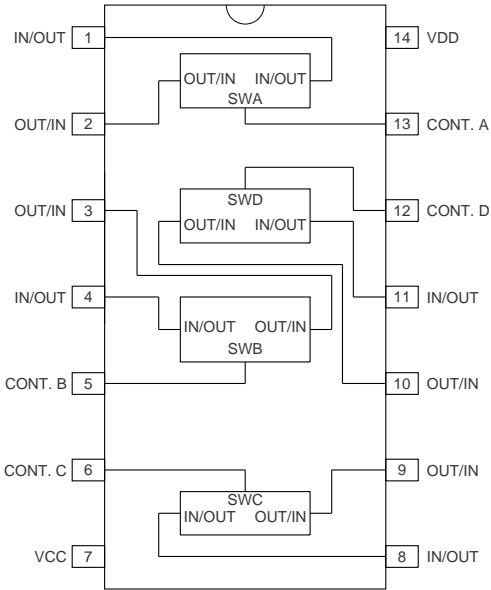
IN/OUT 1
OUT/IN 2
OUT/IN 3
IN/OUT 4
CONT. B 5
CONT. C 6
VCC 7

14 VDD
13 CONT. A
12 CONT. D
11 IN/OUT
10 OUT/IN
9 OUT/IN
8 IN/OUT

OUT/IN IN/OUT
SWA

SWD
OUT/IN IN/OUT

IN/OUT OUT/IN
SWB

SWC
IN/OUT OUT/IN